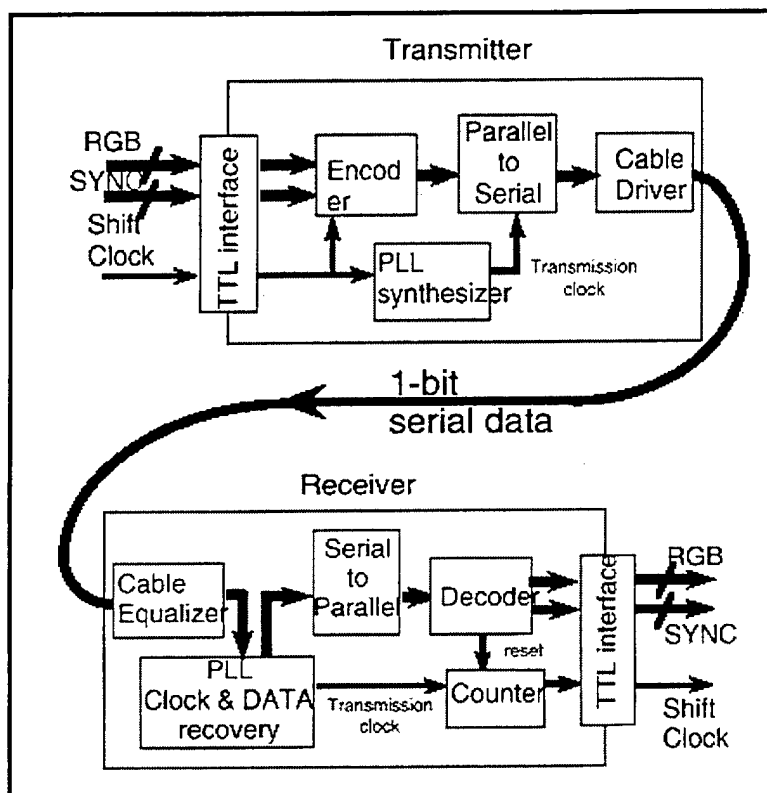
Transmitter

RGB
SYNC
Shift Clock

TTL interface

Encoder

Parallel to Serial

Cable Driver

PLL synthesizer

Transmission clock

1-bit serial data

Receiver

Cable Equalizer

Serial to Parallel

Decoder

PLL Clock & DATA recovery

Transmission clock

reset

Counter

TTL interface

RGB
SYNC
Shift Clock